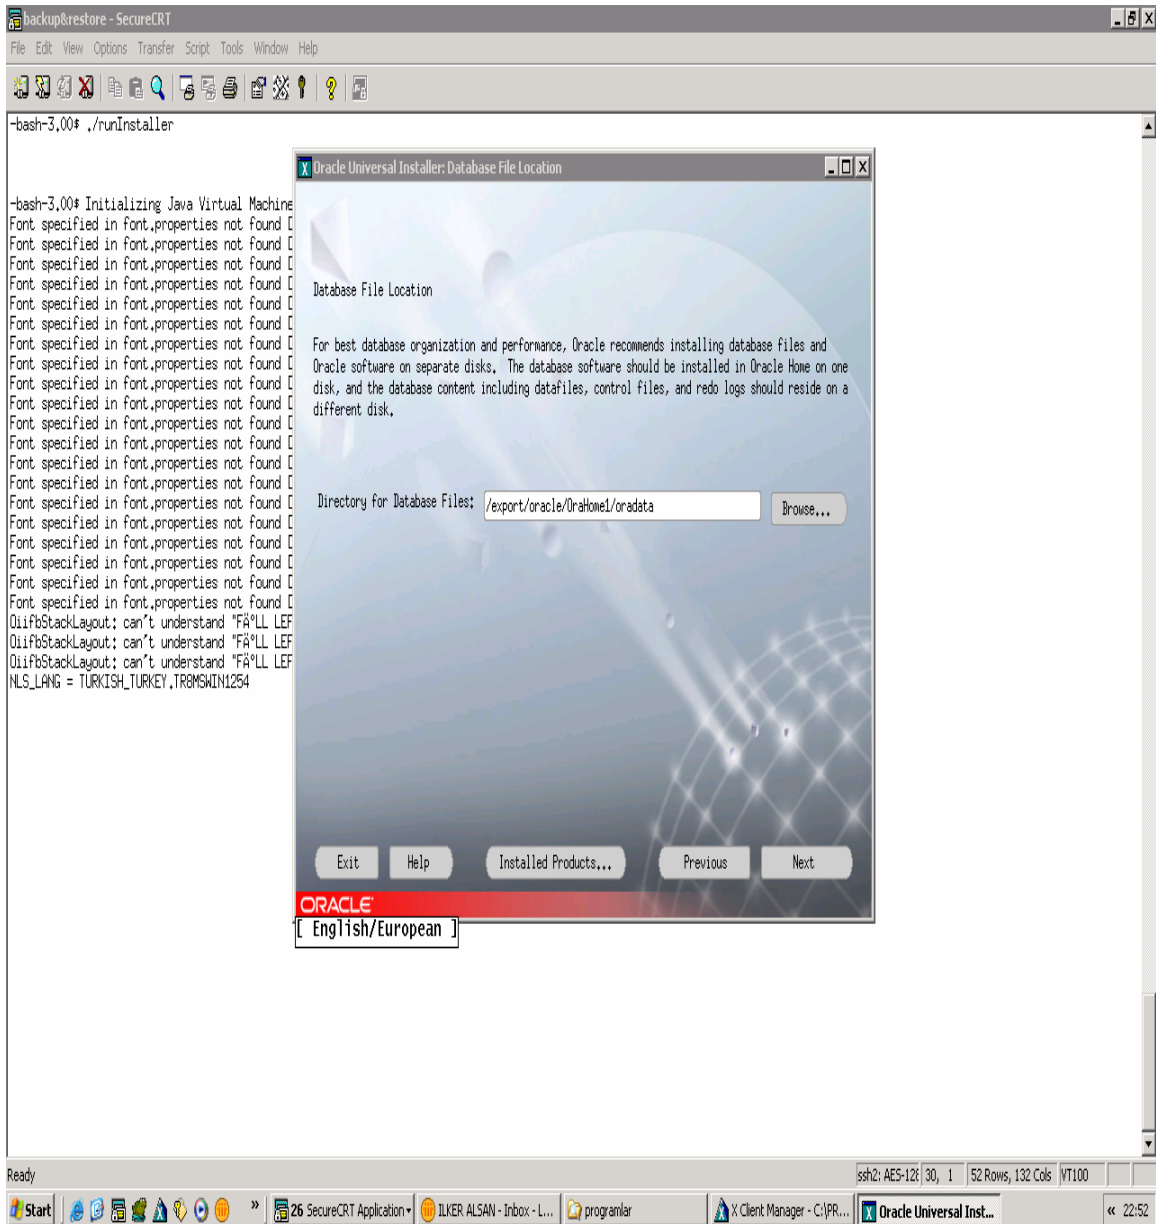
backup&restore - SecureCRT

File Edit View Options Transfer Script Tools Window Help

-bash-3.00$ ./runInstaller

-bash-3.00$ Initializing Java Virtual Machine
Font specified in font.properties not found [
Font specified in font.properties not found [
Font specified in font.properties not found [
Font specified in font.properties not found [
Font specified in font.properties not found [
Font specified in font.properties not found [
Font specified in font.properties not found [
Font specified in font.properties not found [
Font specified in font.properties not found [
Font specified in font.properties not found [
Font specified in font.properties not found [
Font specified in font.properties not found [
Font specified in font.properties not found [
Font specified in font.properties not found [
Font specified in font.properties not found [
Font specified in font.properties not found [
Font specified in font.properties not found [
Font specified in font.properties not found [
Font specified in font.properties not found [
Font specified in font.properties not found [
OiifbStackLayout: can't understand "FÄ°LL LEF
OiifbStackLayout: can't understand "FÄ°LL LEF
OiifbStackLayout: can't understand "FÄ°LL LEF
NLS_LANG = TURKISH_TURKEY.TR8MSWIN1254

Oracle Universal Installer: Database File Location

Database File Location

For best database organization and performance, Oracle recommends installing database files and Oracle software on separate disks. The database software should be installed in Oracle Home on one disk, and the database content including datafiles, control files, and redo logs should reside on a different disk.

Directory for Database Files: /export/oracle/OraHome1/oradata Browse...

Exit Help Installed Products... Previous Next

ORACLE

[ English/European ]

Ready ssh2: AES-128 30, 1 52 Rows, 132 Cols VT100

Start » 26 SecureCRT Application ILKER ALSAN - Inbox - L... programlar X Client Manager - C:\PR... Oracle Universal Inst... « 22:52